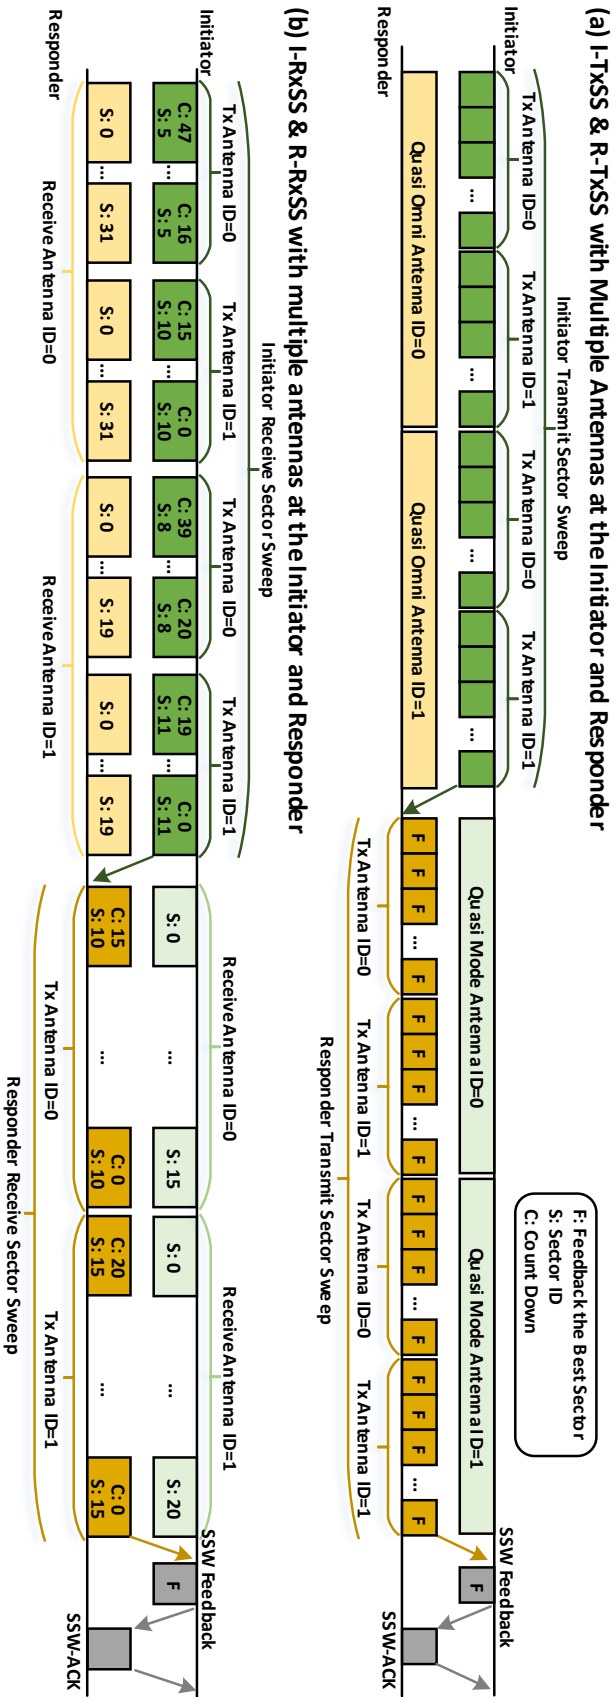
(a) I-TxSS & R-TxSS with Multiple Antennas at the Initiator and Responder

Initiator Transmit Sector Sweep

Initiator

Responder

Tx Antenna ID=0

Tx Antenna ID=1

Tx Antenna ID=0

Tx Antenna ID=1

Quasi Omni Antenna ID=0

Quasi Omni Antenna ID=1

F: Feedback the Best Sector
S: Sector ID
C: Count Down

Quasi Mode Antenna ID=0

Quasi Mode Antenna ID=1

F F F ... F F F F ... F F F F ... F F F F ... F

Tx Antenna ID=0

Tx Antenna ID=1

Tx Antenna ID=0

Tx Antenna ID=1

Responder Transmit Sector Sweep

SSW Feedback

F

SSW-ACK

(b) I-RxSS & R-RxSS with multiple antennas at the Initiator and Responder

Initiator Receive Sector Sweep

Initiator

Responder

Tx Antenna ID=0

Tx Antenna ID=1

Tx Antenna ID=0

Tx Antenna ID=1

C: 47 S: 5 ... C: 16 S: 5

C: 15 S: 10 ... C: 0 S: 10

C: 39 S: 8 ... C: 20 S: 8

C: 19 S: 11 ... C: 0 S: 11

S: 0 ... S: 31

S: 0 ... S: 31

S: 0 ... S: 19

S: 0 ... S: 19

Receive Antenna ID=0

ReceiveAntenna ID=1

ReceiveAntenna ID=0

S: 0 ... S: 15

C: 15 S: 10 ... C: 0 S: 10

ReceiveAntenna ID=1

S: 0 ... S: 20

C: 20 S: 15 ... C: 0 S: 15

Tx Antenna ID=0

Tx Antenna ID=1

Responder Receive Sector Sweep

SSW Feedback

F

SSW-ACK